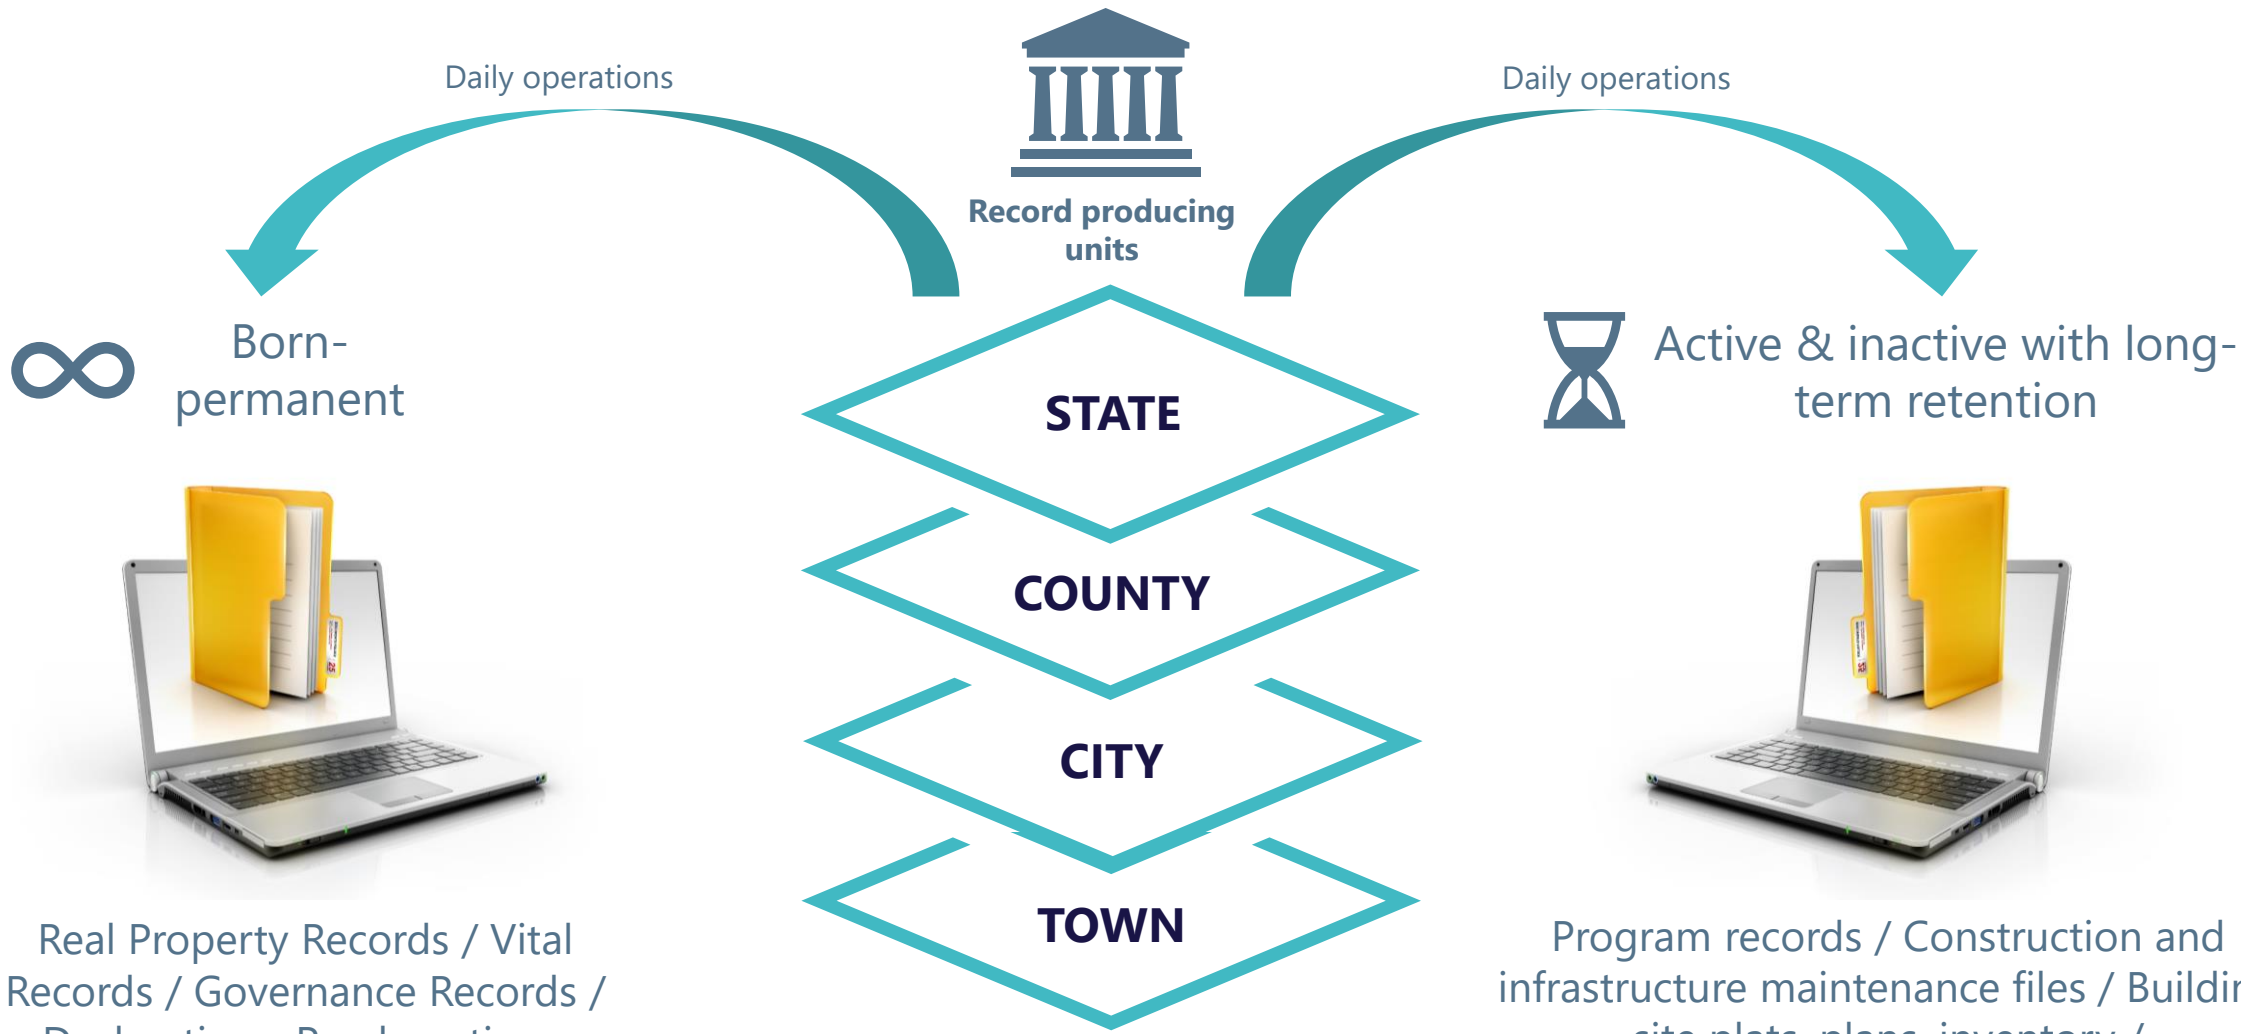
Daily operations

Record producing units

Daily operations

Born-permanent

Active & inactive with long-term retention

STATE

COUNTY

CITY

TOWN

Real Property Records / Vital Records / Governance Records / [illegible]

Program records / Construction and infrastructure maintenance files / Buildi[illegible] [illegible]